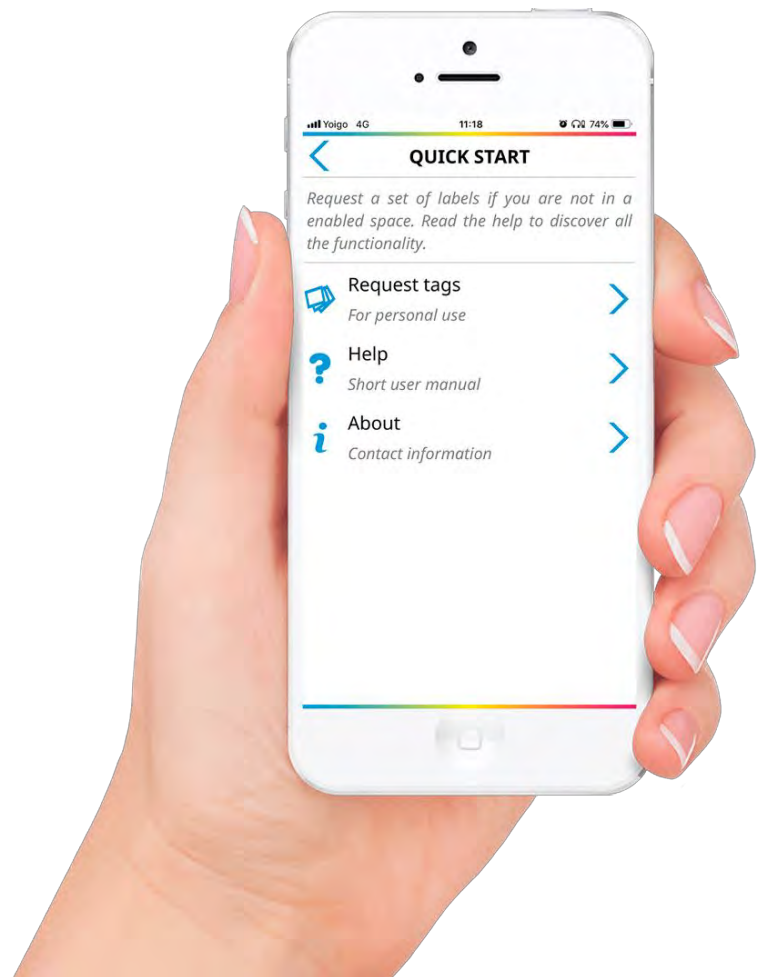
Yoigo 4G 11:18 74%

QUICK START

Request a set of labels if you are not in a enabled space. Read the help to discover all the functionality.

Request tags
For personal use

Help
Short user manual

About
Contact information